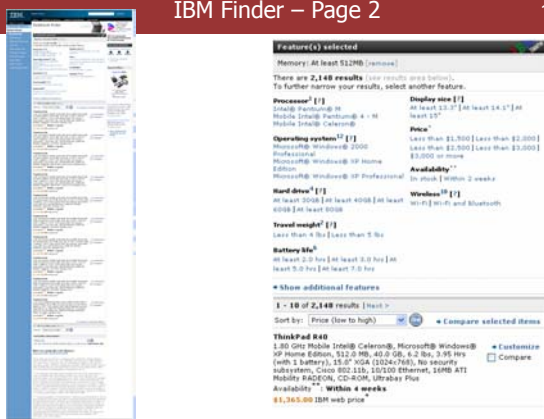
IBM Finder – Page 2

Feature(s) selected

Memory: At least 512MB [remove]

There are 2,148 results (see results area below). To further narrow your results, select another feature.

Processor$^{1}$ [?]
Intel® Pentium® M
Mobile Intel® Pentium® 4 - M
Mobile Intel® Celeron®

Operating system$^{12}$ [?]
Microsoft® Windows® 2000 Professional
Microsoft® Windows® XP Home Edition
Microsoft® Windows® XP Professional

Hard drive$^{3}$ [?]
At least 20GB | At least 40GB | At least 60GB | At least 80GB

Travel weight$^{7}$ [?]
Less than 4 lbs | Less than 5 lbs

Battery life$^{5}$
At least 2.0 hrs | At least 3.0 hrs | At least 5.0 hrs | At least 7.0 hrs

Display size [?]
At least 13.3" | At least 14.1" | At least 15"

Price$^{*}$
Less than $1,500 | Less than $2,000 | Less than $2,500 | Less than $3,000 | $3,000 or more

Availability$^{**}$
In stock | Within 2 weeks

Wireless$^{18}$ [?]
Wi-Fi | Wi-Fi and Bluetooth

• Show additional features

1 - 10 of 2,148 results | Next >

Sort by: Price (low to high) Go • Compare selected items

ThinkPad R40
1.80 GHz Mobile Intel® Celeron®, Microsoft® Windows® XP Home Edition, 512.0 MB, 40.0 GB, 6.2 lbs, 3.95 Hrs (with 1 battery), 15.0" XGA (1024x768), No security subsystem, Cisco 802.11b, 10/100 Ethernet, 16MB ATI Mobility RADEON, CD-ROM, Ultrabay Plus
Availability$^{**}$: Within 4 weeks
$1,365.00 IBM web price$^{*}$

• Customize
Compare